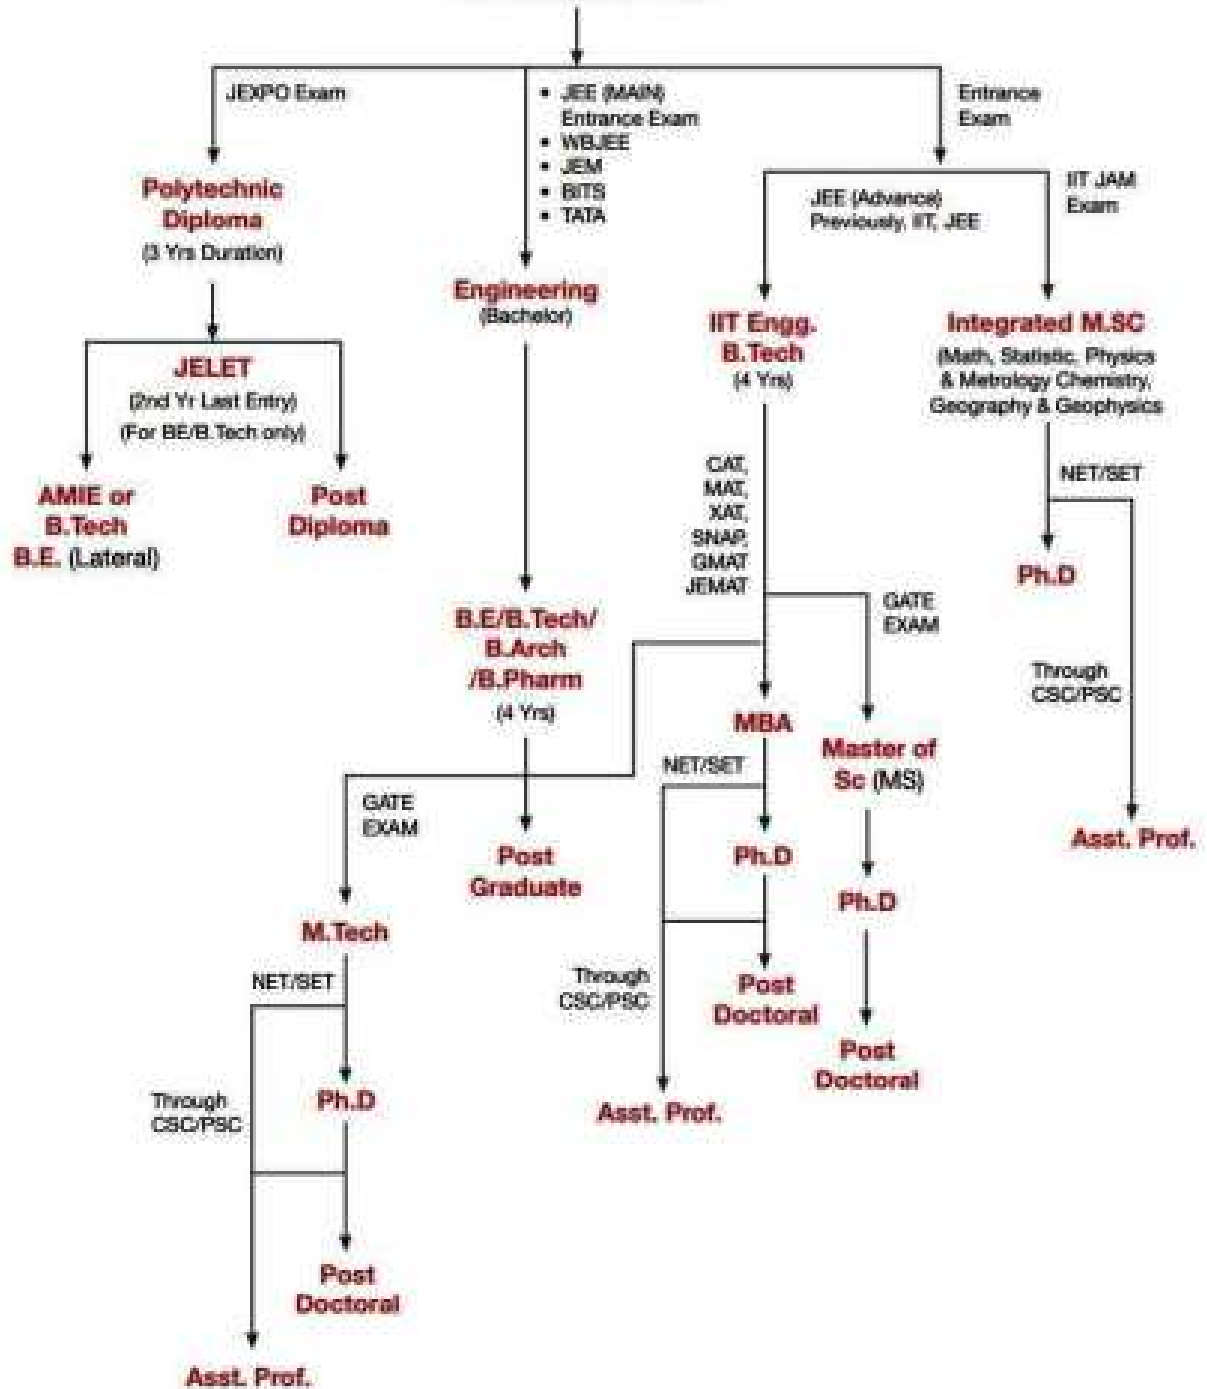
JEXPO Exam

• JEE (MAIN) Entrance Exam
• WBJEE
• JEM
• BITS
• TATA

Entrance Exam

Polytechnic Diploma
(3 Yrs Duration)

JEE (Advance) Previously, IIT, JEE

IIT JAM Exam

Engineering
(Bachelor)

IIT Engg. B.Tech
(4 Yrs)

Integrated M.SC
(Math, Statistic, Physics & Metrology Chemistry, Geography & Geophysics

JELET
(2nd Yr Last Entry)
(For BE/B.Tech only)

AMIE or B.Tech B.E. (Lateral)

Post Diploma

CAT, MAT, XAT, SNAP, GMAT JEMAT

NET/SET

Ph.D

GATE EXAM

B.E/B.Tech/ B.Arch /B.Pharm
(4 Yrs)

Through CSC/PSC

MBA

Master of Sc (MS)

NET/SET

GATE EXAM

Asst. Prof.

Post Graduate

Ph.D

Ph.D

M.Tech

Through CSC/PSC

Post Doctoral

NET/SET

Post Doctoral

Asst. Prof.

Through CSC/PSC

Ph.D

Post Doctoral

Asst. Prof.